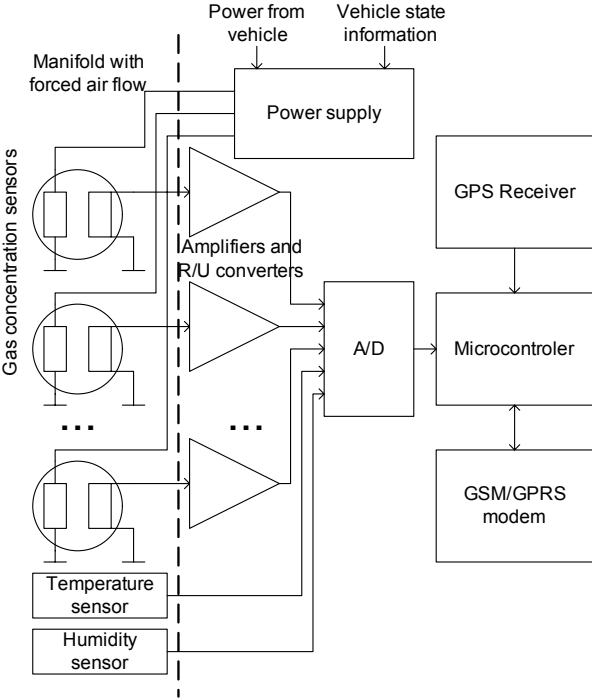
Power from vehicle

Vehicle state information

Manifold with forced air flow

Power supply

Gas concentration sensors

GPS Receiver

Amplifiers and R/U converters

A/D

Microcontroler

...

...

GSM/GPRS modem

Temperature sensor

Humidity sensor